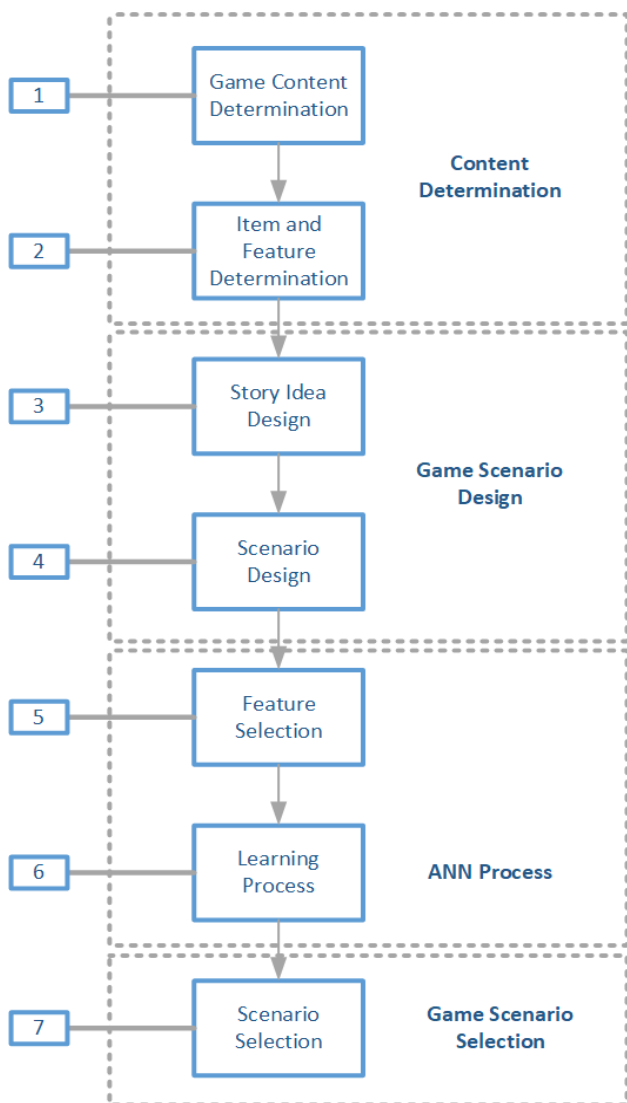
1 Game Content Determination

2 Item and Feature Determination

Content Determination

3 Story Idea Design

4 Scenario Design

Game Scenario Design

5 Feature Selection

6 Learning Process

ANN Process

7 Scenario Selection

Game Scenario Selection